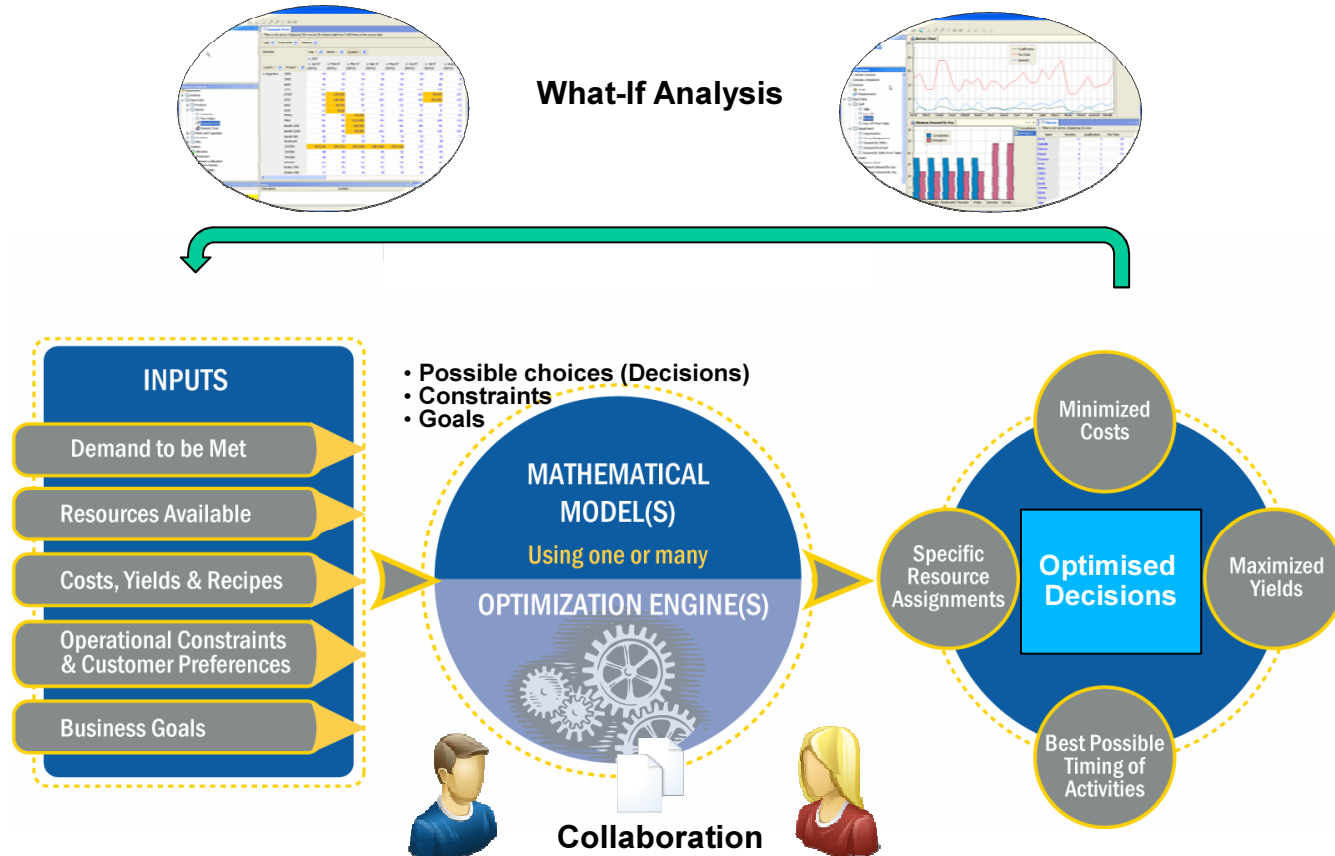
What-If Analysis

INPUTS

Demand to be Met

Resources Available

Costs, Yields & Recipes

Operational Constraints & Customer Preferences

Business Goals

• Possible choices (Decisions)
• Constraints
• Goals

MATHEMATICAL MODEL(S)

Using one or many

OPTIMIZATION ENGINE(S)

Collaboration

Minimized Costs

Specific Resource Assignments

Optimised Decisions

Maximized Yields

Best Possible Timing of Activities